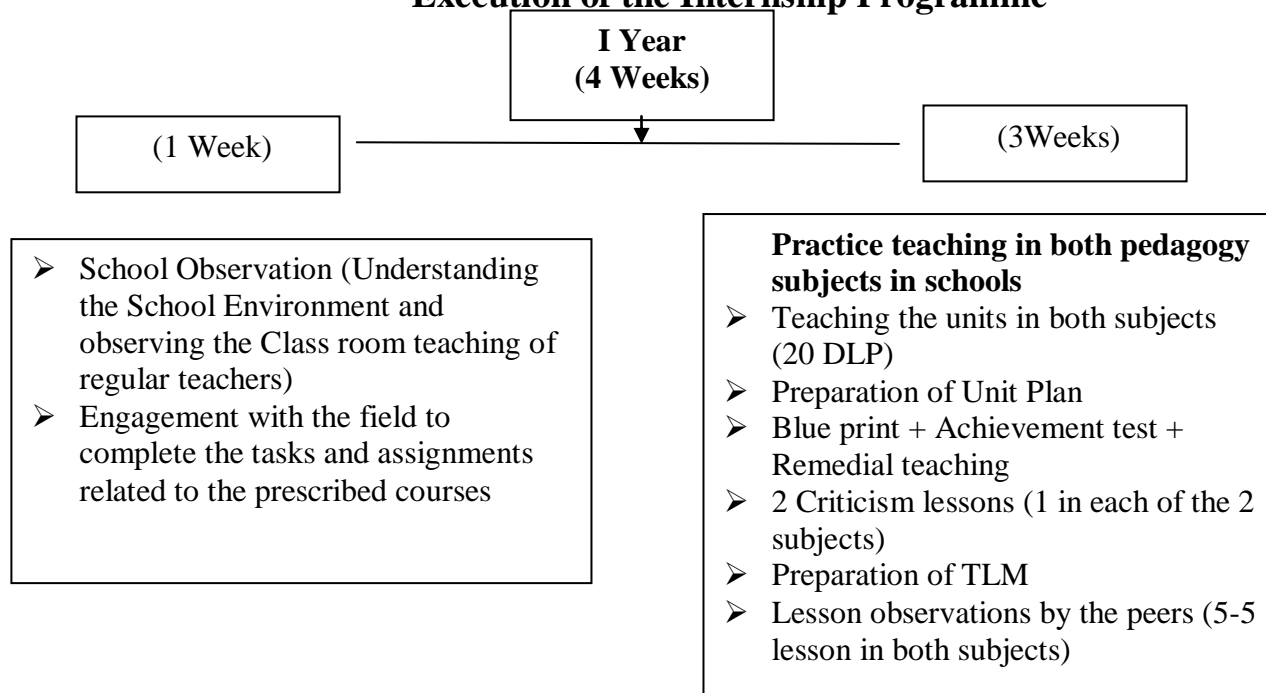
Execution of the Internship Programme

I Year
(4 Weeks)

(1 Week)

(3Weeks)

- School Observation (Understanding the School Environment and observing the Class room teaching of regular teachers)
- Engagement with the field to complete the tasks and assignments related to the prescribed courses

Practice teaching in both pedagogy subjects in schools
- Teaching the units in both subjects (20 DLP)
- Preparation of Unit Plan
- Blue print + Achievement test + Remedial teaching
- 2 Criticism lessons (1 in each of the 2 subjects)
- Preparation of TLM
- Lesson observations by the peers (5-5 lesson in both subjects)